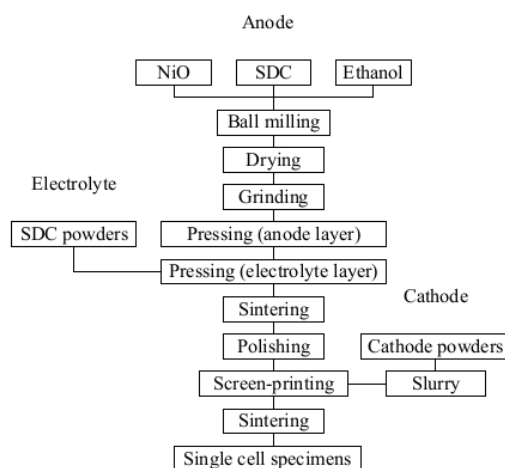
Anode

NiO

SDC

Ethanol

Ball milling

Drying

Electrolyte

Grinding

SDC powders

Pressing (anode layer)

Pressing (electrolyte layer)

Cathode

Sintering

Polishing

Cathode powders

Screen-printing

Slurry

Sintering

Single cell specimens